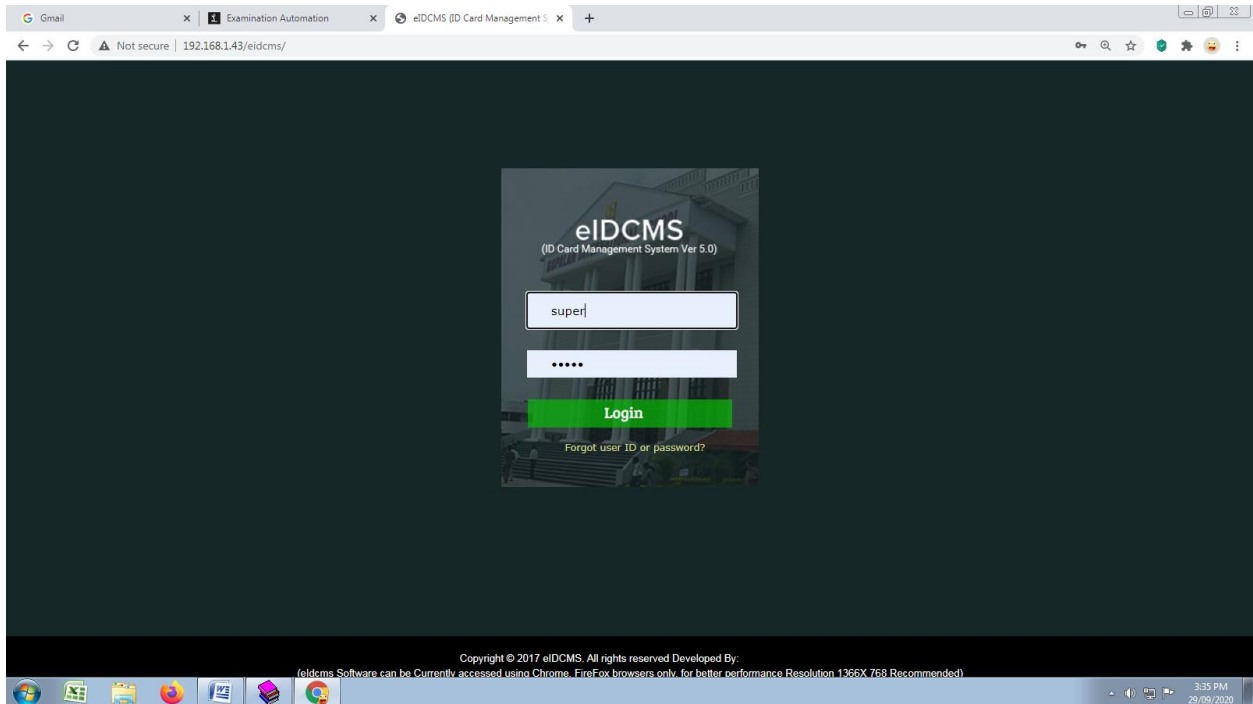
Gmail
Examination Automation
eIDCMS (ID Card Management S
Not secure | 192.168.1.43/eidcms/

eIDCMS
(ID Card Management System Ver 5.0)

super

•••••

Login

Forgot user ID or password?

Copyright © 2017 eIDCMS. All rights reserved Developed By:
(eIdcms Software can be Currently accessed using Chrome, FireFox browsers only. for better performance Resolution 1366X 768 Recommended)

3:35 PM
29/09/2020